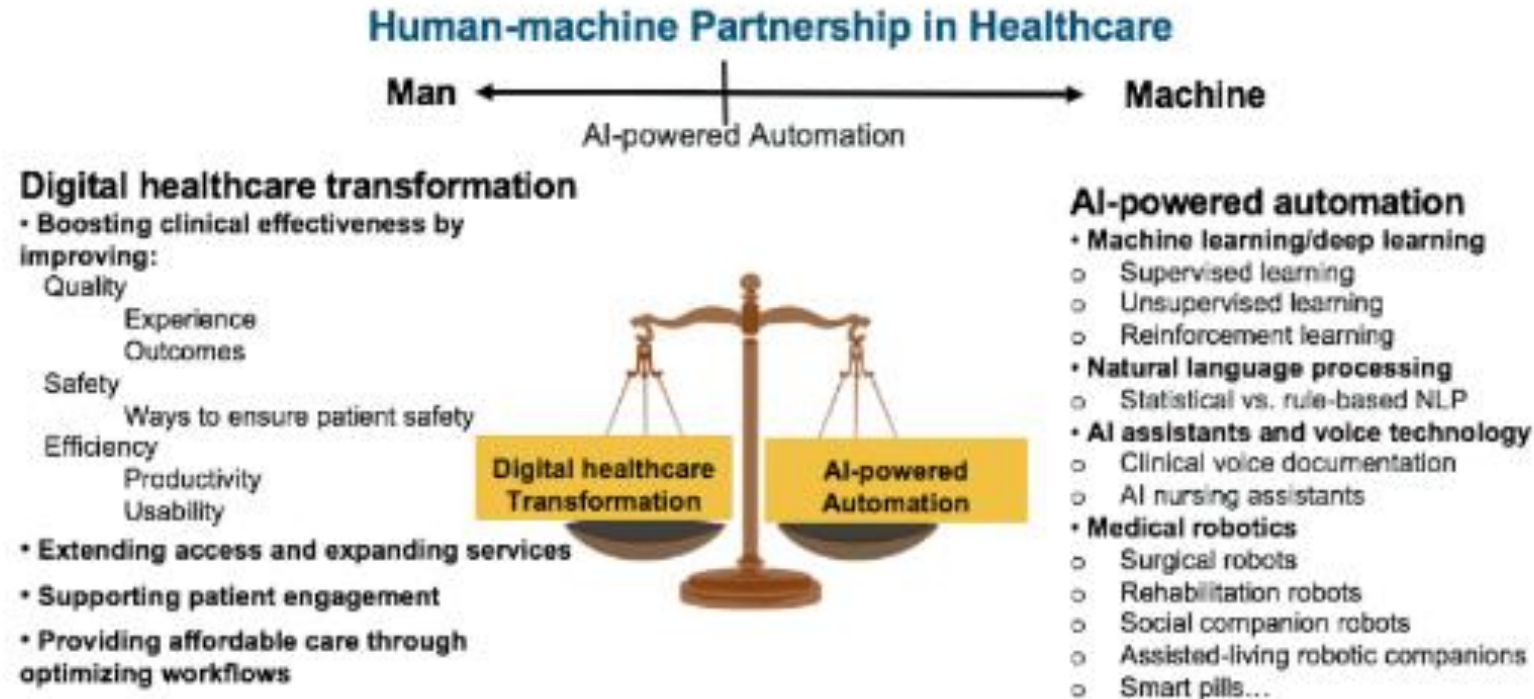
Human-machine Partnership in Healthcare

Man

Machine

AI-powered Automation

Digital healthcare transformation

• Boosting clinical effectiveness by improving:

Quality

Experience

Outcomes

Safety

Ways to ensure patient safety

Efficiency

Productivity

Usability

• Extending access and expanding services

• Supporting patient engagement

• Providing affordable care through optimizing workflows

Digital healthcare Transformation

AI-powered Automation

AI-powered automation

• Machine learning/deep learning

o Supervised learning

o Unsupervised learning

o Reinforcement learning

• Natural language processing

o Statistical vs. rule-based NLP

• AI assistants and voice technology

o Clinical voice documentation

o AI nursing assistants

• Medical robotics

o Surgical robots

o Rehabilitation robots

o Social companion robots

o Assisted-living robotic companions

o Smart pills...